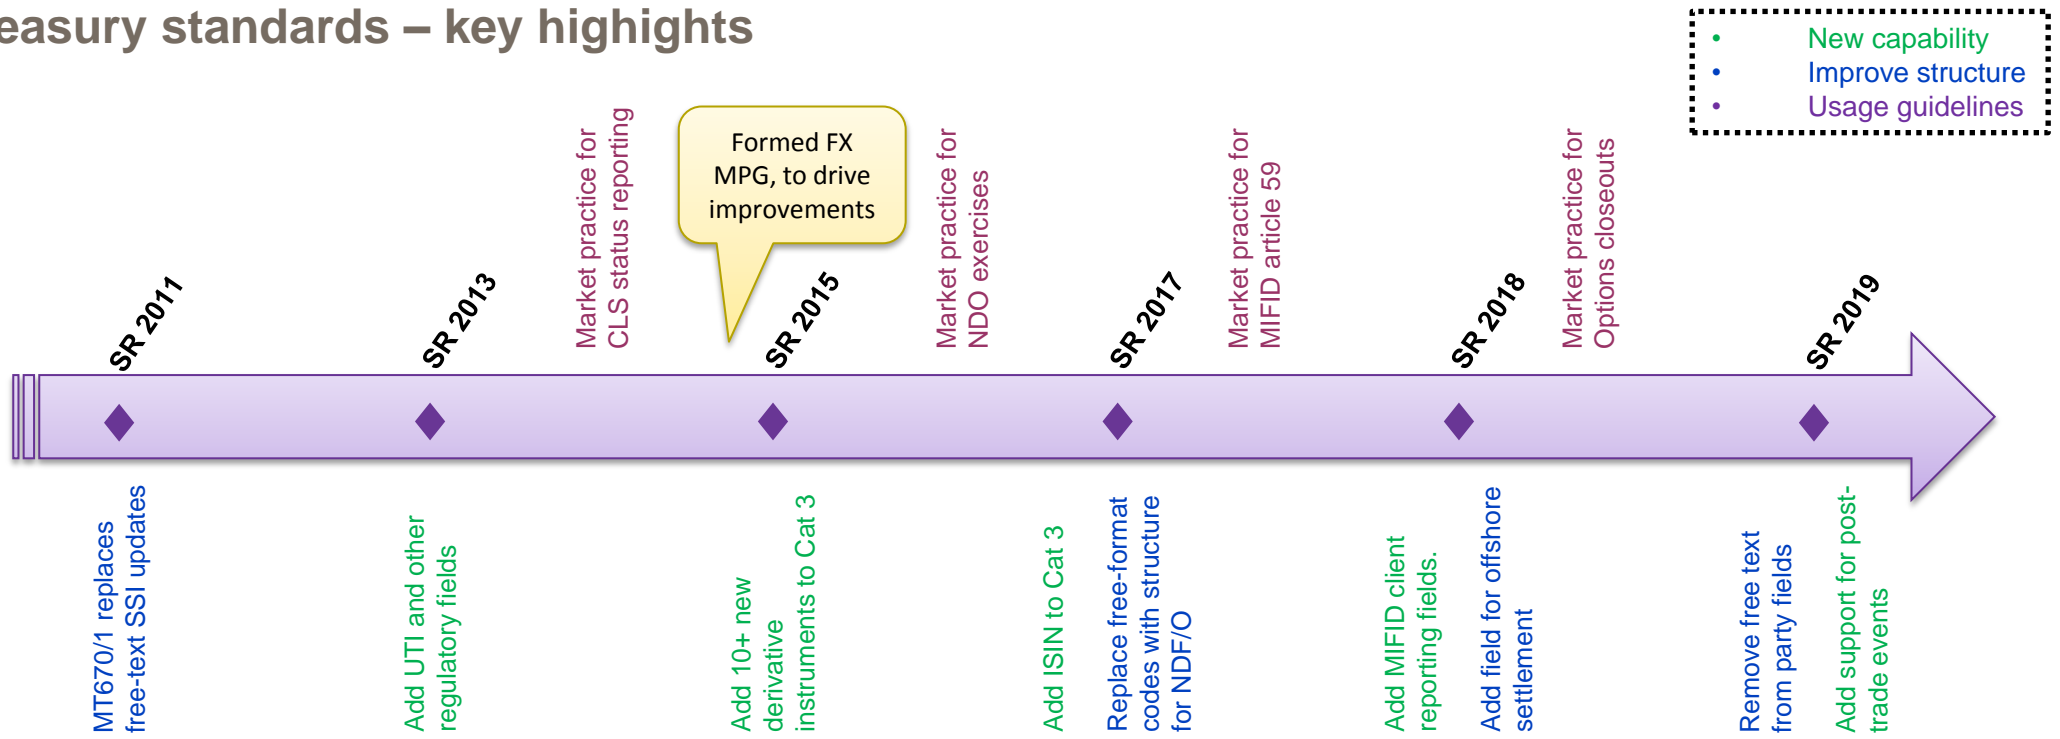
easury standards – key highights

• New capability
• Improve structure
• Usage guidelines

Market practice for CLS status reporting

Formed FX MPG, to drive improvements

Market practice for NDO exercises

Market practice for MIFID article 59

Market practice for Options closeouts

SR 2011

SR 2013

SR 2015

SR 2017

SR 2018

SR 2019

MT670/1 replaces free-text SSI updates

Add UTI and other regulatory fields

Add 10+ new derivative instruments to Cat 3

Add ISIN to Cat 3

Replace free-format codes with structure for NDF/O

Add MIFID client reporting fields.

Add field for offshore settlement

Remove free text from party fields

Add support for post-trade events